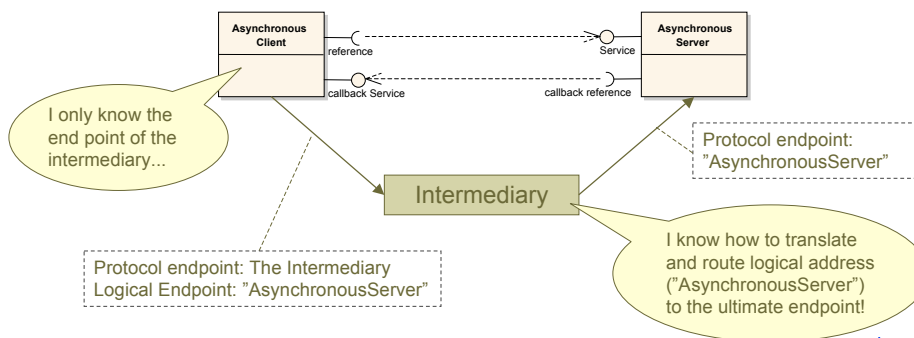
Asynchronous Client

reference

callback Service

Service

callback reference

Asynchronous Server

I only know the end point of the intermediary...

Protocol endpoint: ”AsynchronousServer”

Intermediary

I know how to translate and route logical address (”AsynchronousServer”) to the ultimate endpoint!

Protocol endpoint: The Intermediary
Logical Endpoint: ”AsynchronousServer”